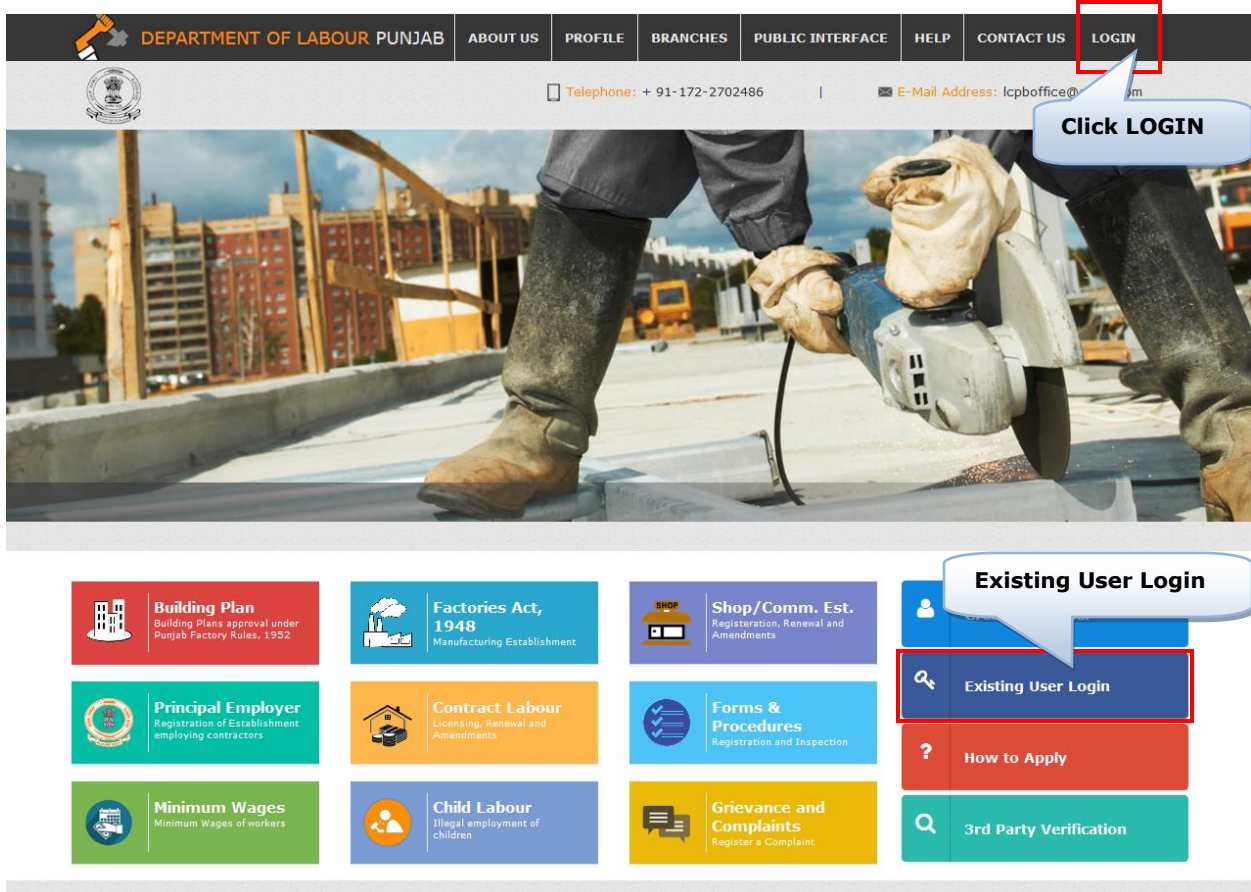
DEPARTMENT OF LABOUR PUNJAB ABOUT US PROFILE BRANCHES PUBLIC INTERFACE HELP CONTACT US LOGIN

Telephone: + 91-172-2702486 | E-Mail Address: lcpboffice@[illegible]m

Click LOGIN

Building Plan
Building Plans approval under Punjab Factory Rules, 1952

Factories Act, 1948
Manufacturing Establishment

Shop/Comm. Est.
Registeration, Renewal and Amendments

Existing User Login

Principal Employer
Registration of Establishment employing contractors

Contract Labour
Licensing, Renewal and Amendments

Forms & Procedures
Registration and Inspection

Existing User Login

Minimum Wages
Minimum Wages of workers

Child Labour
Illegal employment of children

Grievance and Complaints
Register a Complaint

How to Apply

3rd Party Verification